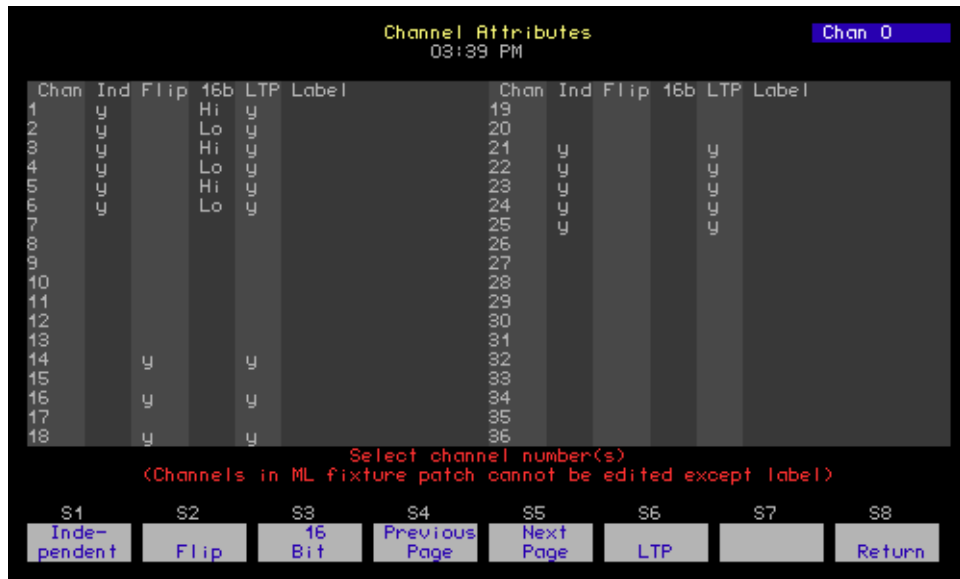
Channel Attributes
03:39 PM

Chan 0

| Chan | Ind | Flip | 16b | LTP | Label |
|---|---|---|---|---|---|
| 1 | y | | Hi | y | |
| 2 | y | | Lo | y | |
| 3 | y | | Hi | y | |
| 4 | y | | Lo | y | |
| 5 | y | | Hi | y | |
| 6 | y | | Lo | y | |
| 7 | | | | | |
| 8 | | | | | |
| 9 | | | | | |
| 10 | | | | | |
| 11 | | | | | |
| 12 | | | | | |
| 13 | | | | | |
| 14 | | y | | y | |
| 15 | | | | | |
| 16 | | y | | y | |
| 17 | | | | | |
| 18 | | y | | y | |

| Chan | Ind | Flip | 16b | LTP | Label |
|---|---|---|---|---|---|
| 19 | | | | | |
| 20 | | | | | |
| 21 | y | | | y | |
| 22 | y | | | y | |
| 23 | y | | | y | |
| 24 | y | | | y | |
| 25 | y | | | y | |
| 26 | | | | | |
| 27 | | | | | |
| 28 | | | | | |
| 29 | | | | | |
| 30 | | | | | |
| 31 | | | | | |
| 32 | | | | | |
| 33 | | | | | |
| 34 | | | | | |
| 35 | | | | | |
| 36 | | | | | |

Select channel number(s)
(Channels in ML fixture patch cannot be edited except label)

S1 Independent
S2 Flip
S3 16 Bit
S4 Previous Page
S5 Next Page
S6 LTP
S7
S8 Return